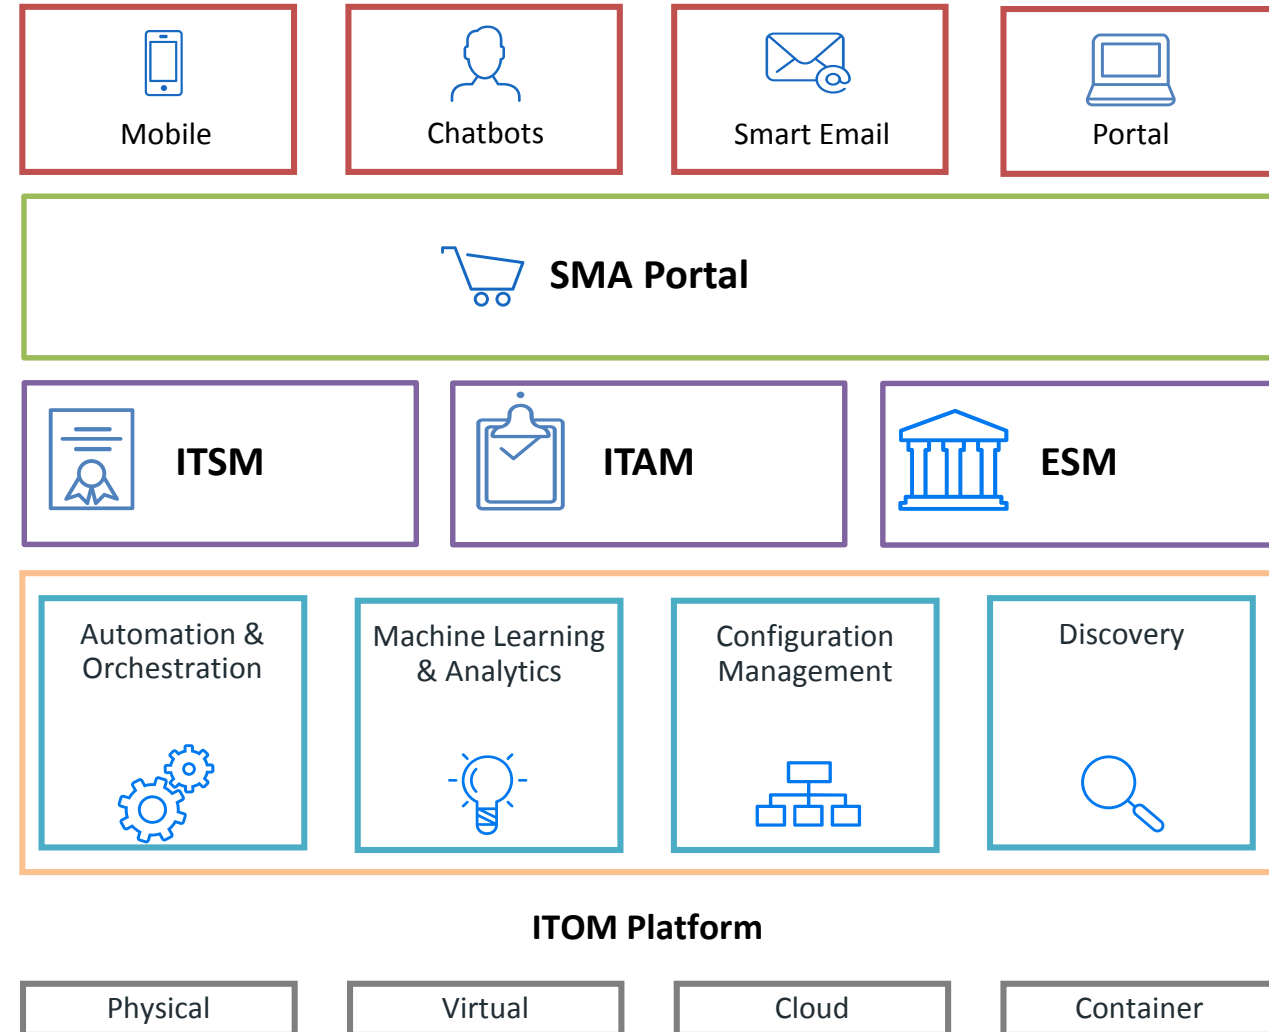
Mobile

Chatbots

Smart Email

Portal

SMA Portal

ITSM

ITAM

ESM

Automation & Orchestration

Machine Learning & Analytics

Configuration Management

Discovery

ITOM Platform

Physical

Virtual

Cloud

Container